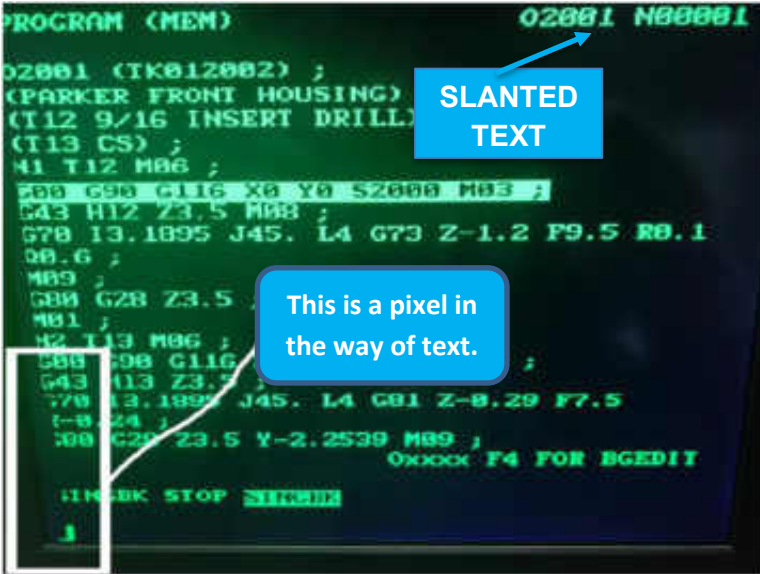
PROGRAM (MEM)

O2001 N00001

O2001 (TK012002) ;
(PARKER FRONT HOUSING)
(T12 9/16 INSERT DRILL)
(T13 CS) ;
N1 T12 M06 ;
G00 G90 G116 X0 Y0 S2000 M03 ;
G43 H12 Z3.5 M08 ;
G70 I3.1895 J45. L4 G73 Z-1.2 F9.5 R0.1
Q0.6 ;
M09 ;
G00 G28 Z3.5 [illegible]
M01 ;
N2 T13 M06 ;
G00 G90 G116 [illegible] ;
G43 H13 Z3.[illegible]
G70 I3.1895 J45. L4 G81 Z-0.29 F7.5
R-0.24 ;
G00 G28 Z3.5 Y-2.2539 M09 ;
Oxxxx F4 FOR BGEDIT

SINGBK STOP SINGBK

SLANTED TEXT

This is a pixel in the way of text.